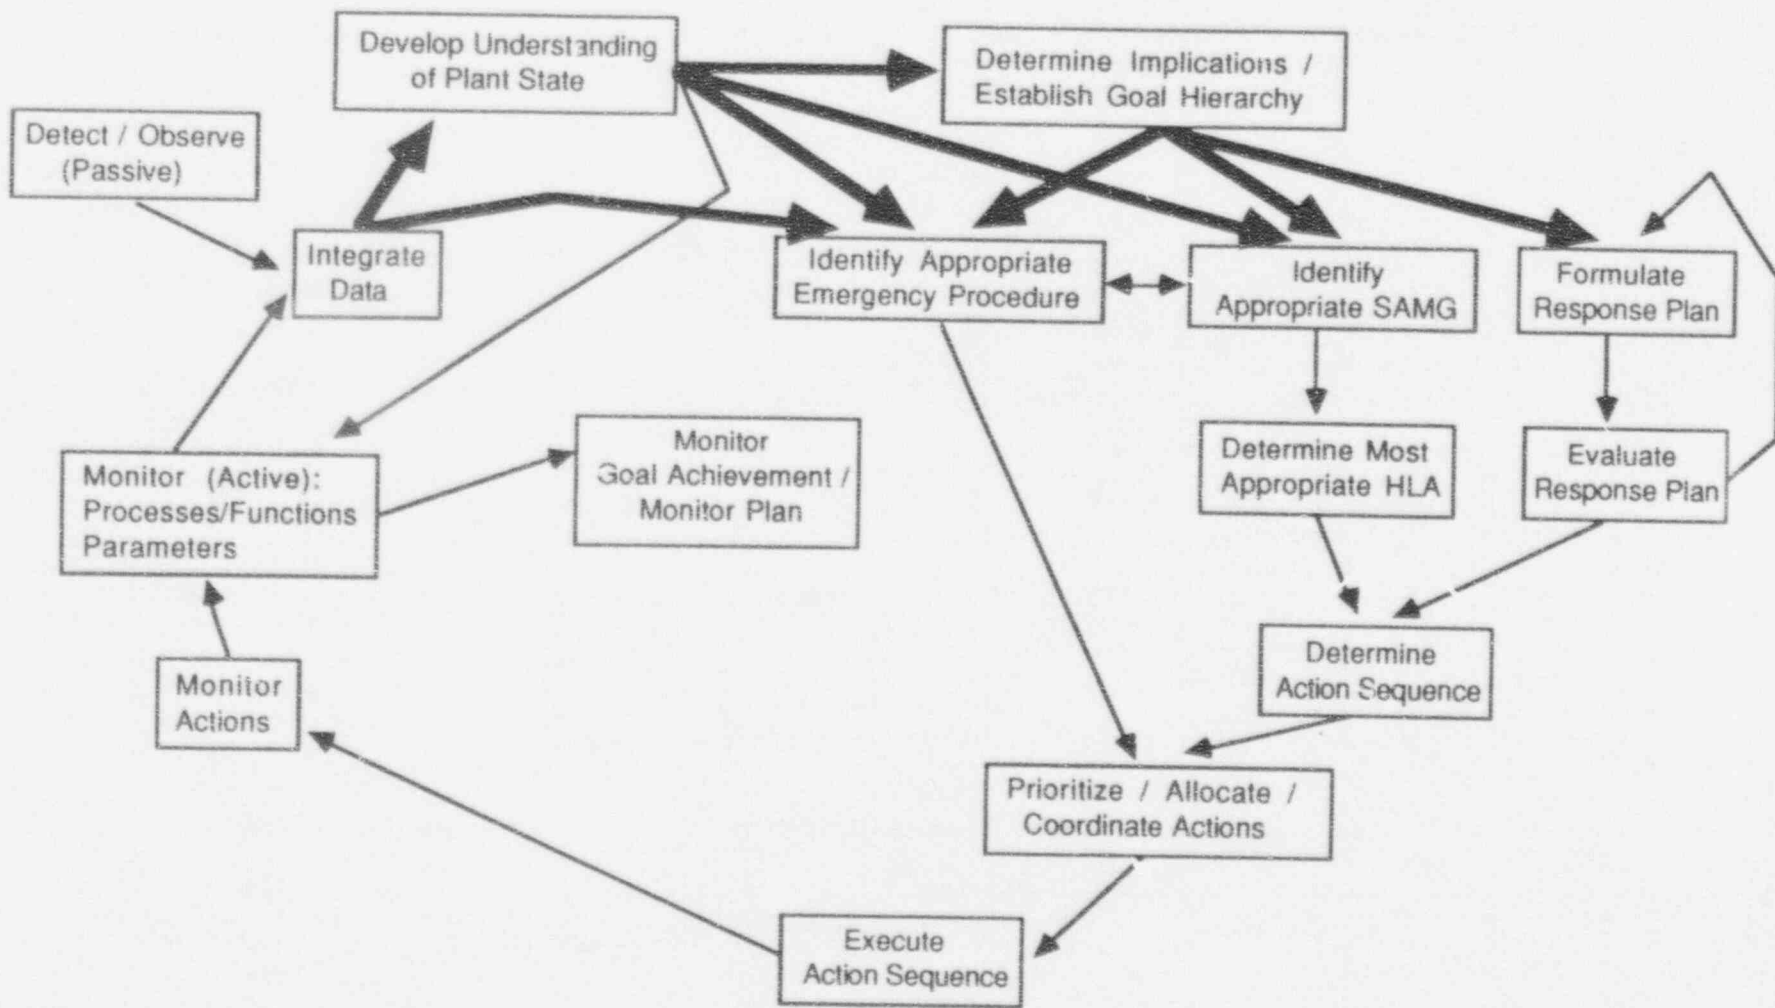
Develop Understanding of Plant State

Determine Implications / Establish Goal Hierarchy

Detect / Observe (Passive)

Integrate Data

Identify Appropriate Emergency Procedure

Identify Appropriate SAMG

Formulate Response Plan

Monitor (Active): Processes/Functions Parameters

Monitor Goal Achievement / Monitor Plan

Determine Most Appropriate HLA

Evaluate Response Plan

Determine Action Sequence

Monitor Actions

Prioritize / Allocate / Coordinate Actions

Execute Action Sequence